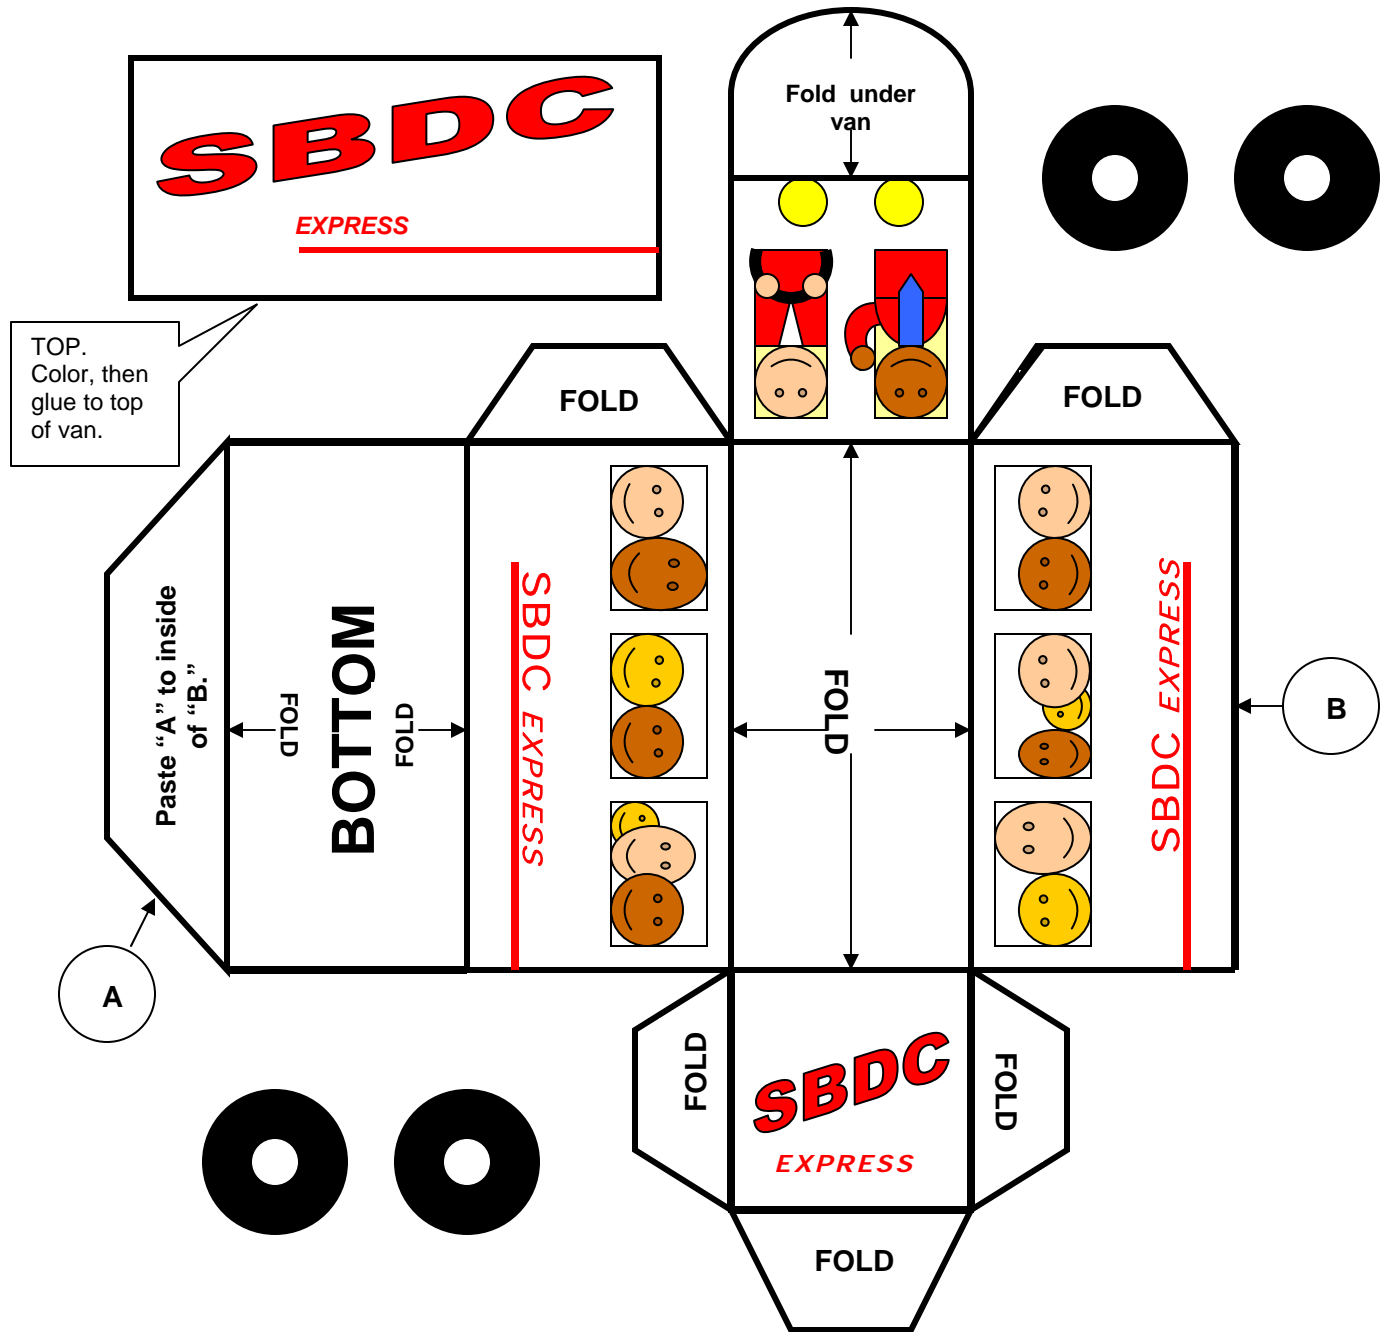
SBDC

EXPRESS

TOP. Color, then glue to top of van.

Fold under van

FOLD

FOLD

Paste “A” to inside of “B.”

FOLD

BOTTOM

FOLD

SBDC EXPRESS

FOLD

SBDC EXPRESS

B

A

FOLD

SBDC

EXPRESS

FOLD

FOLD